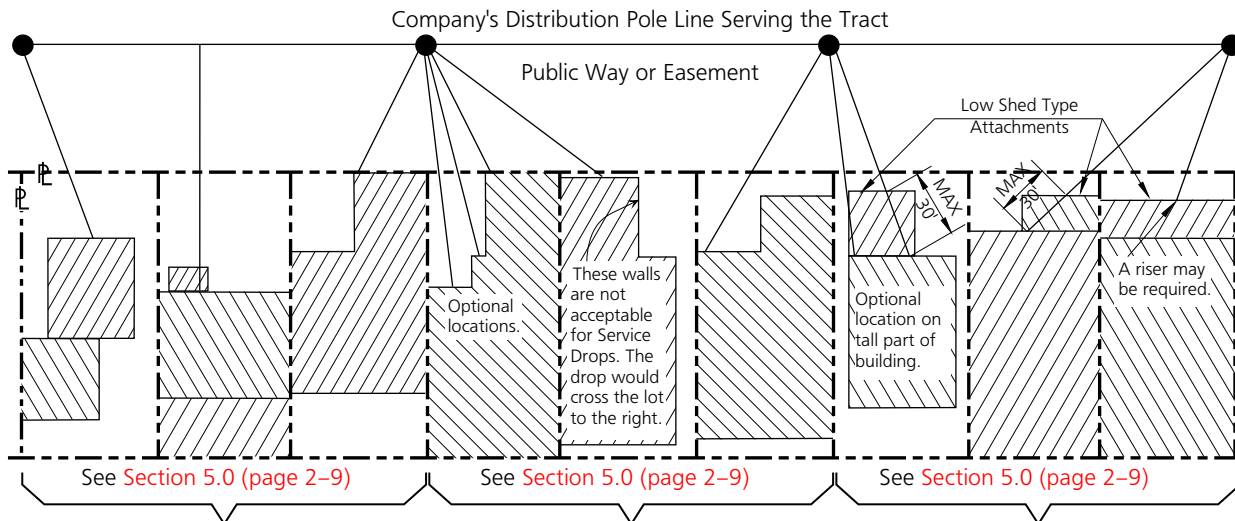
Company's Distribution Pole Line Serving the Tract

Public Way or Easement

Low Shed Type Attachments

℄

℄

MAX 30'

MAX 30'

Optional locations.

These walls are not acceptable for Service Drops. The drop would cross the lot to the right.

Optional location on tall part of building.

A riser may be required.

See Section 5.0 (page 2–9)

See Section 5.0 (page 2–9)

See Section 5.0 (page 2–9)